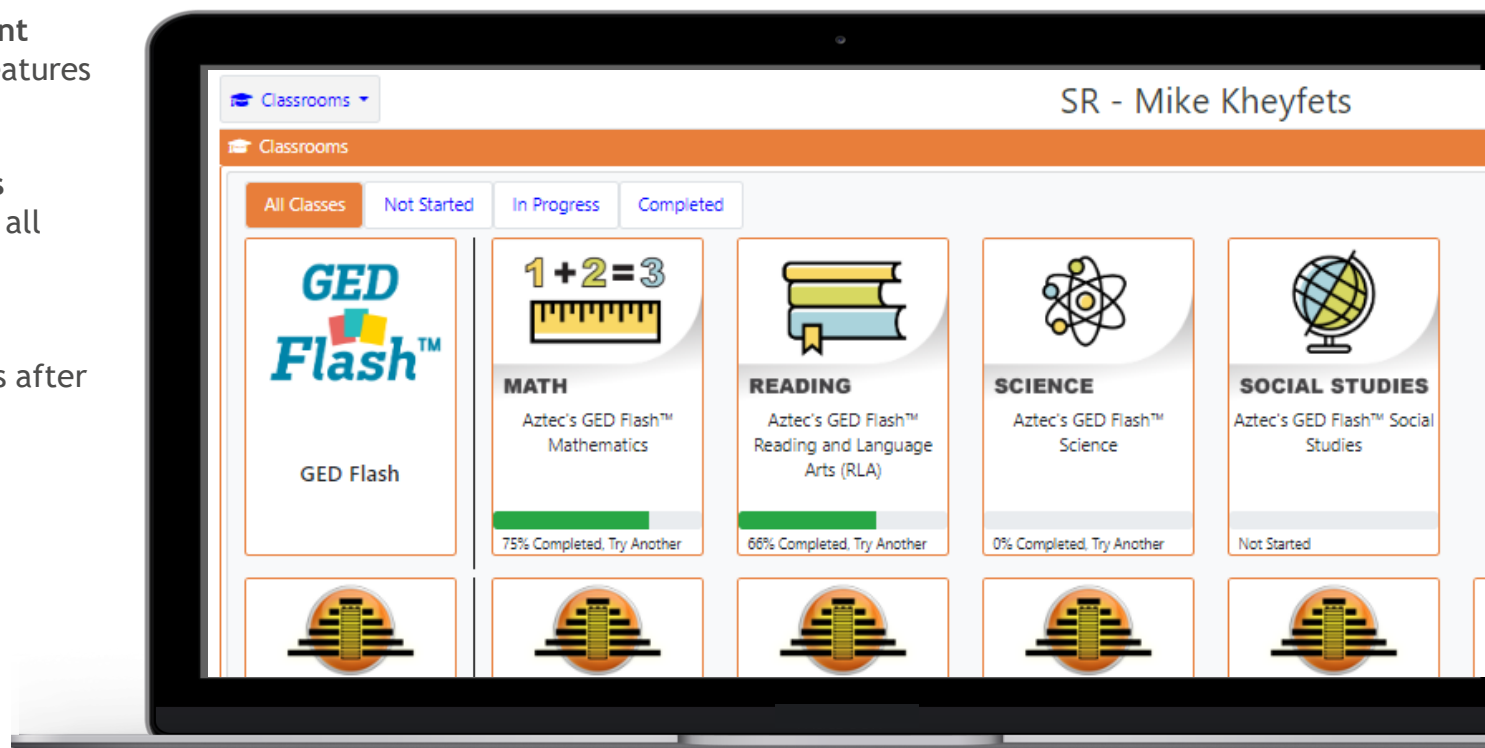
nt
atures

s
all

s after

Classrooms

SR - Mike Kheyfets

Classrooms

All Classes | Not Started | In Progress | Completed

GED Flash™

GED Flash

1+2=3

MATH

Aztec's GED Flash™ Mathematics

75% Completed, Try Another

READING

Aztec's GED Flash™ Reading and Language Arts (RLA)

66% Completed, Try Another

SCIENCE

Aztec's GED Flash™ Science

0% Completed, Try Another

SOCIAL STUDIES

Aztec's GED Flash™ Social Studies

Not Started